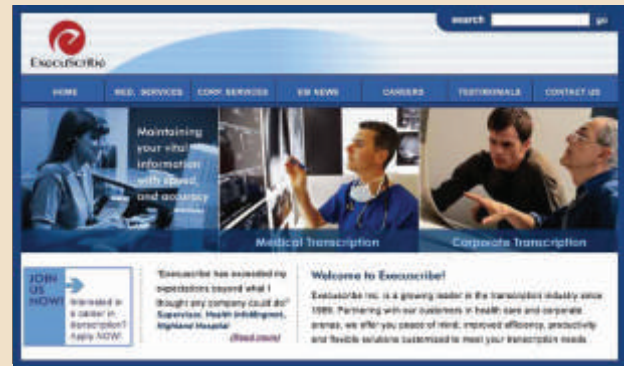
Execuscribe

search go

HOME MED. SERVICES CORP. SERVICES ES NEWS CAREERS TESTIMONIALS CONTACT US

Maintaining your vital information with speed and accuracy

Medical Transcription

Corporate Transcription

JOIN US NOW! Interested in a career in transcription? Apply NOW!

"Execuscribe has exceeded my expectations beyond what I thought any company could do" Supervisor, Health Info Mgmt, Highland Hospital

(Read more)

Welcome to Execuscribe!

Execuscribe Inc. is a growing leader in the transcription industry since 1989. Partnering with our customers in health care and corporate arenas, we offer you peace of mind, improved efficiency, productivity and flexible solutions customized to meet your transcription needs.